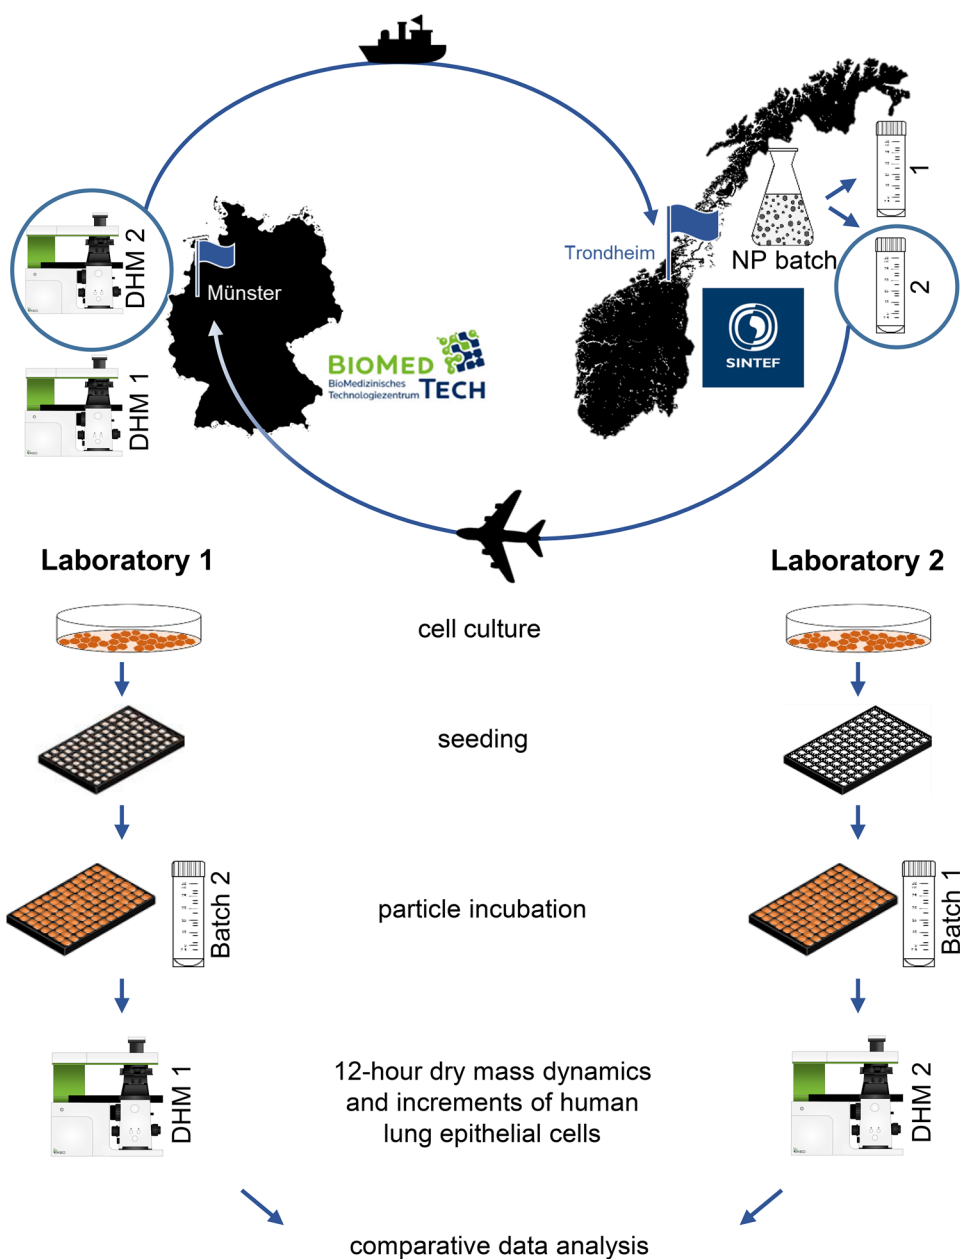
DHM 2
DHM 1
Münster
BIOMED
BioMedizinisches Technologiezentrum TECH
Trondheim
NP batch
1
2
SINTEF

Laboratory 1

Laboratory 2

cell culture

seeding

particle incubation

Batch 2

Batch 1

12-hour dry mass dynamics and increments of human lung epithelial cells

DHM 1

DHM 2

comparative data analysis